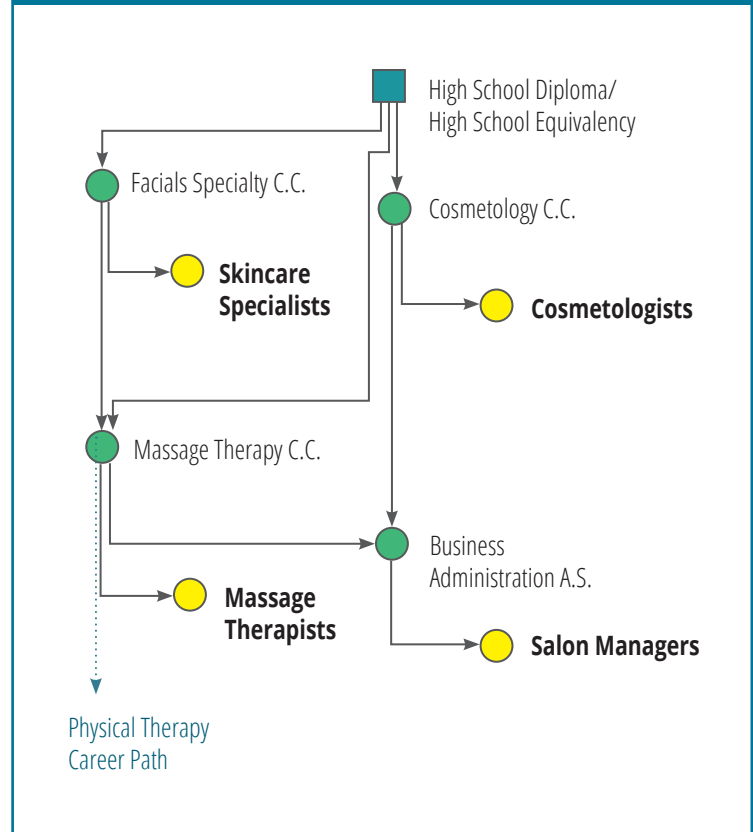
High School Diploma/
High School Equivalency

Facials Specialty C.C.

Skincare
Specialists

Cosmetology C.C.

Cosmetologists

Massage Therapy C.C.

Business
Administration A.S.

Massage
Therapists

Salon Managers

Physical Therapy
Career Path